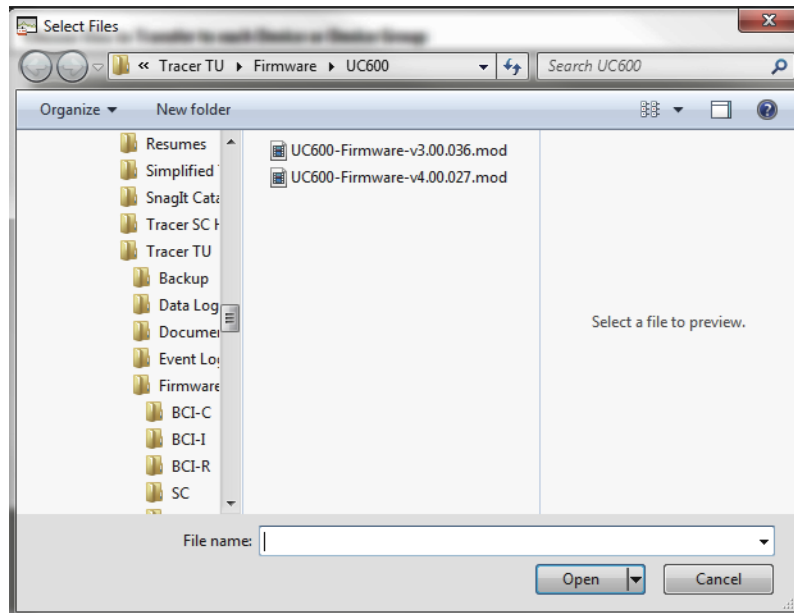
Select Files

« Tracer TU ▸ Firmware ▸ UC600

Search UC600

Organize ▾ New folder

Resumes
Simplified
SnagIt Cata
Tracer SC H
Tracer TU
Backup
Data Log
Documer
Event Lo
Firmware
BCI-C
BCI-I
BCI-R
SC

UC600-Firmware-v3.00.036.mod
UC600-Firmware-v4.00.027.mod

Select a file to preview.

File name:

Open

Cancel